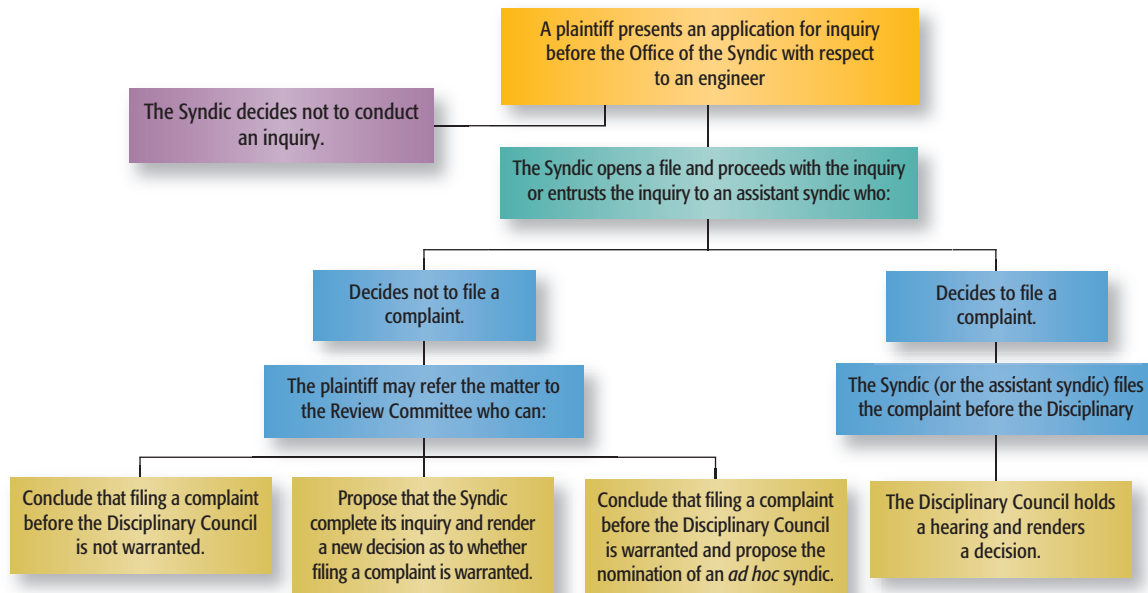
A plaintiff presents an application for inquiry before the Office of the Syndic with respect to an engineer

The Syndic decides not to conduct an inquiry.

The Syndic opens a file and proceeds with the inquiry or entrusts the inquiry to an assistant syndic who:

Decides not to file a complaint.

The plaintiff may refer the matter to the Review Committee who can:

Conclude that filing a complaint before the Disciplinary Council is not warranted.

Propose that the Syndic complete its inquiry and render a new decision as to whether filing a complaint is warranted.

Conclude that filing a complaint before the Disciplinary Council is warranted and propose the nomination of an *ad hoc* syndic.

Decides to file a complaint.

The Syndic (or the assistant syndic) files the complaint before the Disciplinary

The Disciplinary Council holds a hearing and renders a decision.